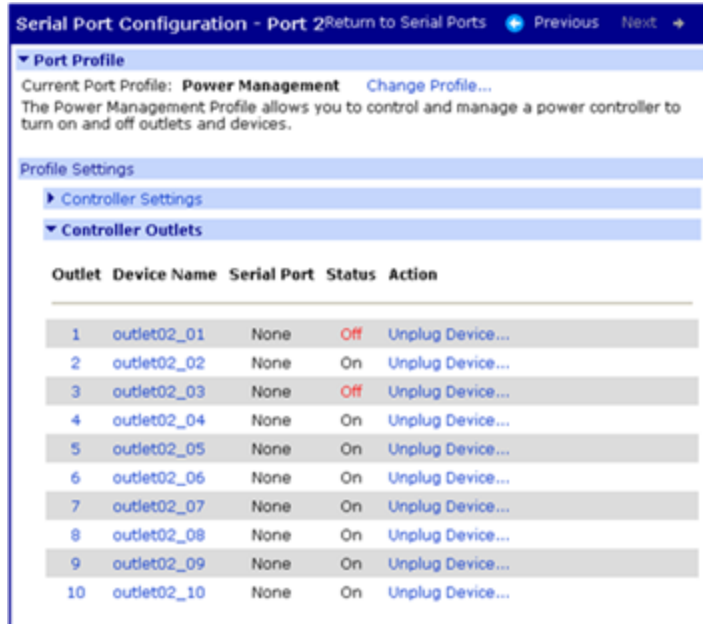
Serial Port Configuration - Port 2 Return to Serial Ports Previous Next

▾ Port Profile

Current Port Profile: **Power Management** Change Profile...

The Power Management Profile allows you to control and manage a power controller to turn on and off outlets and devices.

Profile Settings

▸ Controller Settings

▾ Controller Outlets

| Outlet | Device Name | Serial Port | Status | Action |
|---|---|---|---|---|
| 1 | outlet02_01 | None | Off | Unplug Device... |
| 2 | outlet02_02 | None | On | Unplug Device... |
| 3 | outlet02_03 | None | Off | Unplug Device... |
| 4 | outlet02_04 | None | On | Unplug Device... |
| 5 | outlet02_05 | None | On | Unplug Device... |
| 6 | outlet02_06 | None | On | Unplug Device... |
| 7 | outlet02_07 | None | On | Unplug Device... |
| 8 | outlet02_08 | None | On | Unplug Device... |
| 9 | outlet02_09 | None | On | Unplug Device... |
| 10 | outlet02_10 | None | On | Unplug Device... |